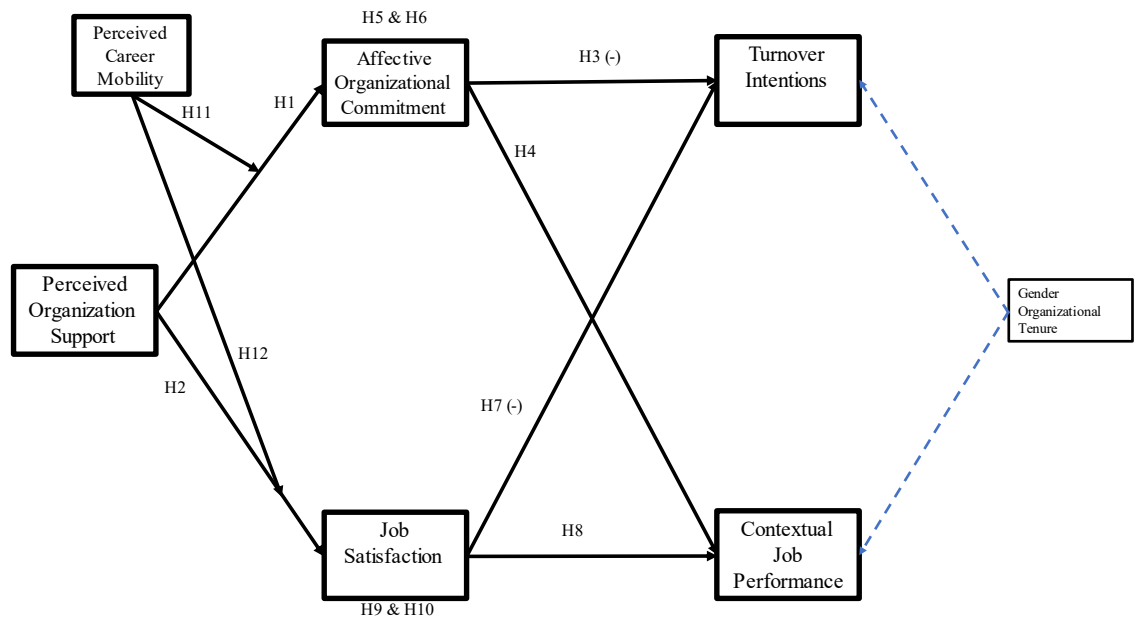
Perceived Career Mobility

H5 & H6

Affective Organizational Commitment

H3 (-)

Turnover Intentions

H11

H1

H4

Perceived Organization Support

Gender Organizational Tenure

H12

H2

H7 (-)

Job Satisfaction

H8

Contextual Job Performance

H9 & H10